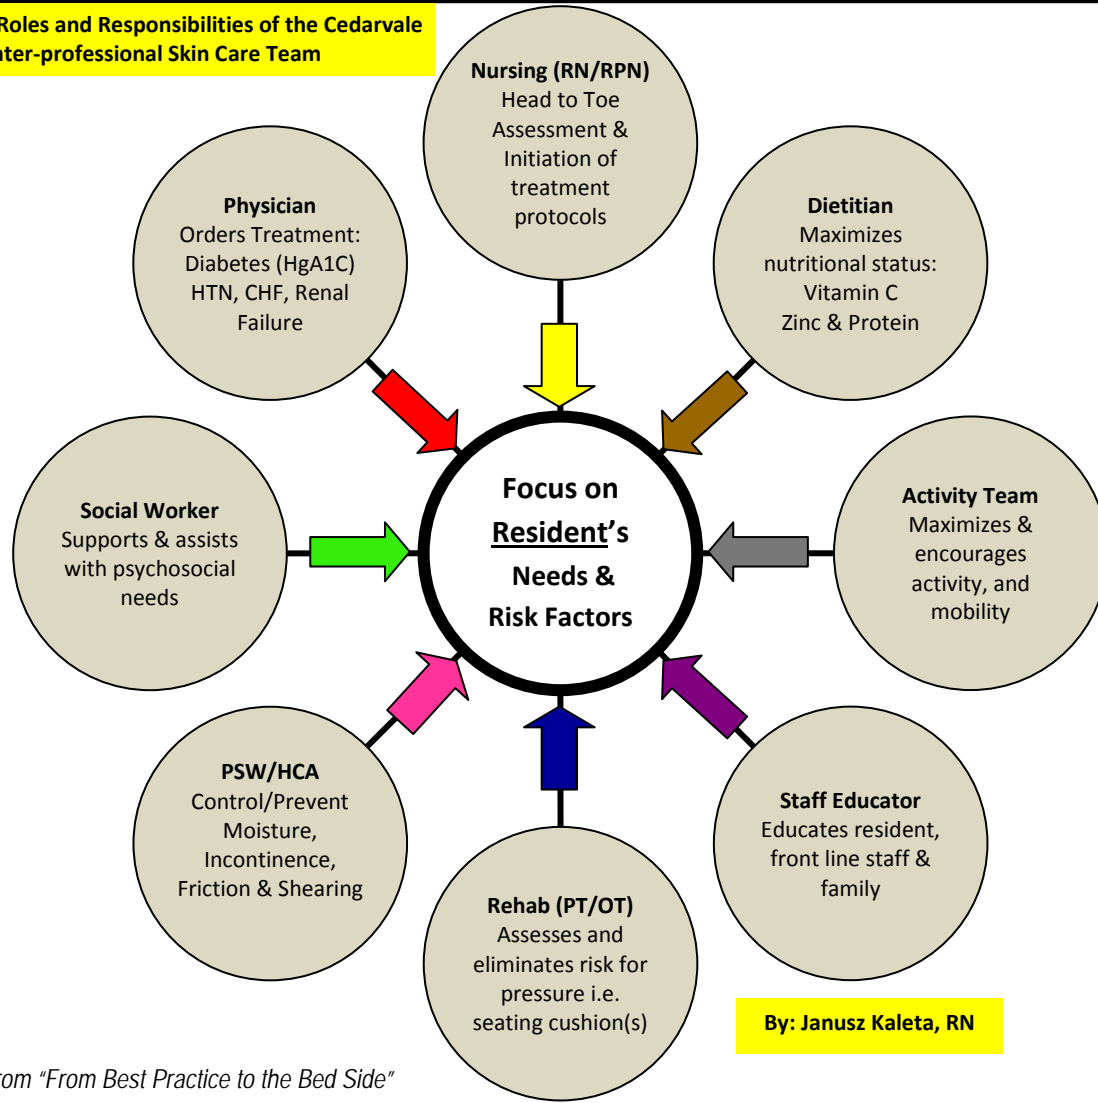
Roles and Responsibilities of the Cedarvale
nter-professional Skin Care Team

Nursing (RN/RPN)
Head to Toe Assessment & Initiation of treatment protocols

Physician
Orders Treatment: Diabetes (HgA1C) HTN, CHF, Renal Failure

Dietitian
Maximizes nutritional status: Vitamin C Zinc & Protein

Social Worker
Supports & assists with psychosocial needs

Focus on Resident's Needs & Risk Factors

Activity Team
Maximizes & encourages activity, and mobility

PSW/HCA
Control/Prevent Moisture, Incontinence, Friction & Shearing

Staff Educator
Educates resident, front line staff & family

Rehab (PT/OT)
Assesses and eliminates risk for pressure i.e. seating cushion(s)

By: Janusz Kaleta, RN

rom "From Best Practice to the Bed Side"